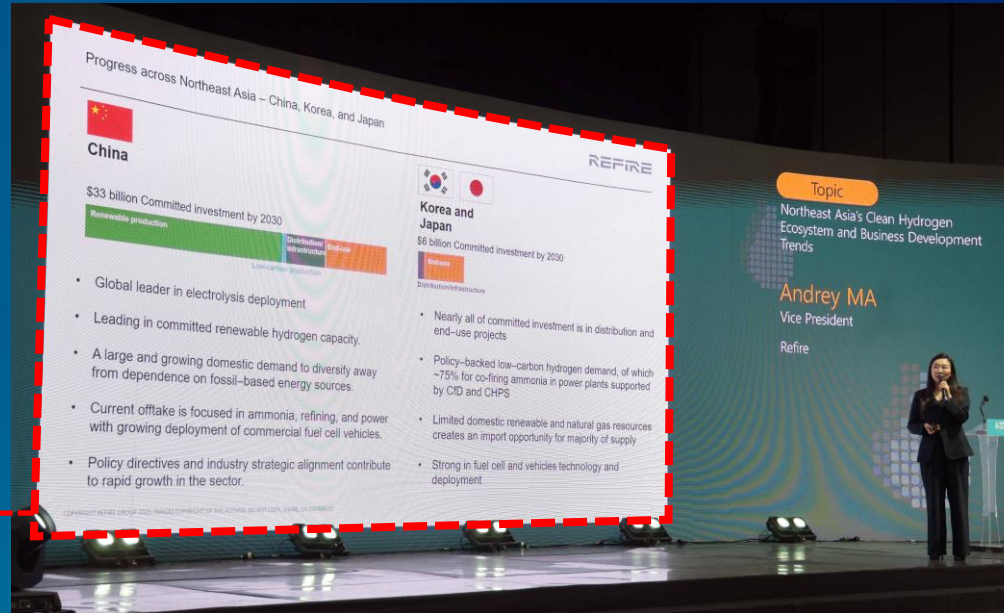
Progress across Northeast Asia – China, Korea, and Japan

REFIRE

China

$33 billion Committed investment by 2030

Renewable production

Distribution/ infrastructure

End-use

Low-carbon production

- Global leader in electrolysis deployment
- Leading in committed renewable hydrogen capacity.
- A large and growing domestic demand to diversify away from dependence on fossil–based energy sources.
- Current offtake is focused in ammonia, refining, and power with growing deployment of commercial fuel cell vehicles.
- Policy directives and industry strategic alignment contribute to rapid growth in the sector.

Korea and Japan

$6 billion Committed investment by 2030

End-use

Distribution/infrastructure

- Nearly all of committed investment is in distribution and end–use projects
- Policy–backed low–carbon hydrogen demand, of which ~75% for co-firing ammonia in power plants supported by CfD and CHPS
- Limited domestic renewable and natural gas resources creates an import opportunity for majority of supply
- Strong in fuel cell and vehicles technology and deployment

COPYRIGHT REFIRE GROUP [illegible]

Topic

Northeast Asia's Clean Hydrogen Ecosystem and Business Development Trends

Andrey MA

Vice President

Refire